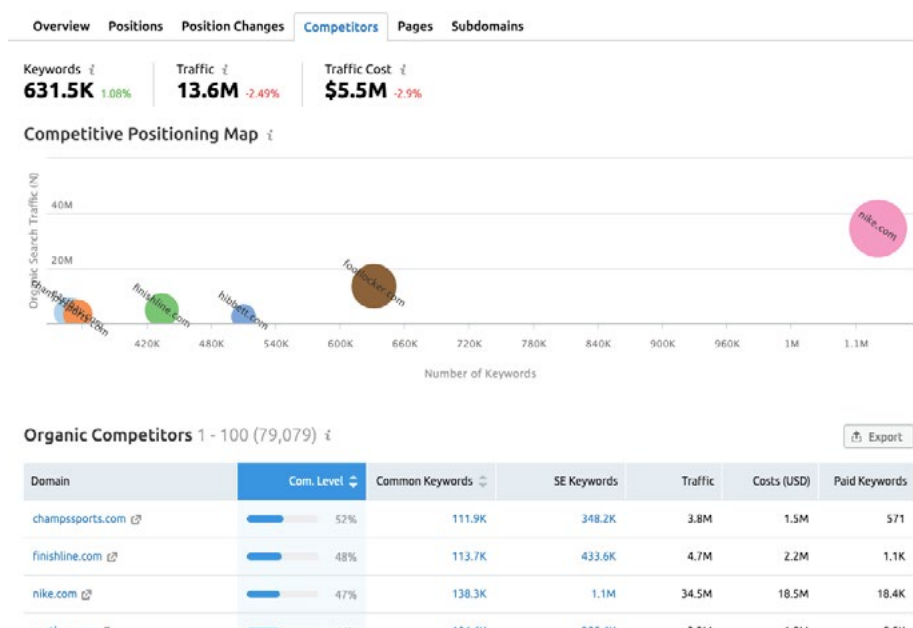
Overview Positions Position Changes Competitors Pages Subdomains

Keywords 631.5K 1.08%
Traffic 13.6M -2.49%
Traffic Cost $5.5M -2.9%

Competitive Positioning Map

Organic Search Traffic (N)
40M
20M
nike.com
footlocker.com
finishline.com
hibbett.com
champssports.com
420K 480K 540K 600K 660K 720K 780K 840K 900K 960K 1M 1.1M
Number of Keywords

Organic Competitors 1 - 100 (79,079)

Export

| Domain | Com. Level | Common Keywords | SE Keywords | Traffic | Costs (USD) | Paid Keywords |
|---|---|---|---|---|---|---|
| champssports.com | 52% | 111.9K | 348.2K | 3.8M | 1.5M | 571 |
| finishline.com | 48% | 113.7K | 433.6K | 4.7M | 2.2M | 1.1K |
| nike.com | 47% | 138.3K | 1.1M | 34.5M | 18.5M | 18.4K |
| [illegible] | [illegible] | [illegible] | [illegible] | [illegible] | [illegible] | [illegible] |